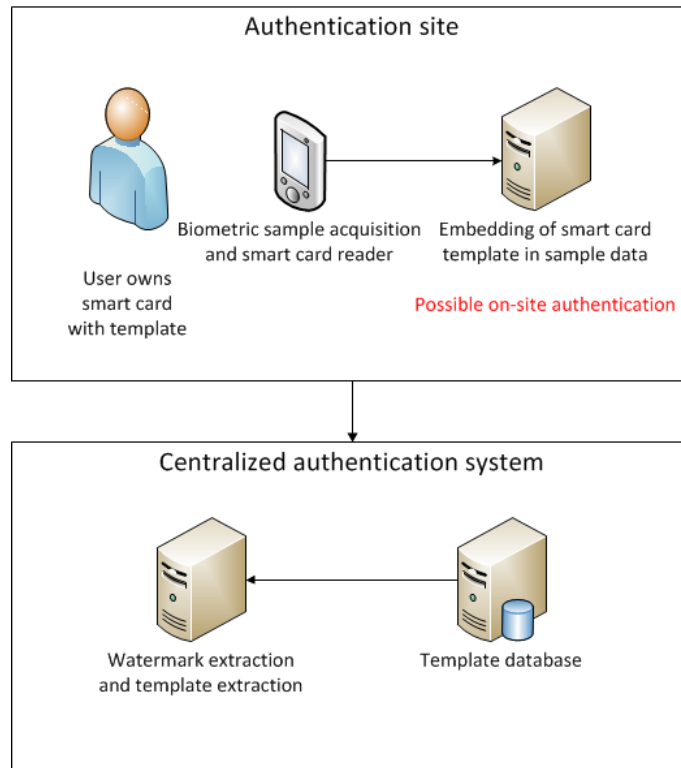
Authentication site

User owns smart card with template

Biometric sample acquisition and smart card reader

Embedding of smart card template in sample data

Possible on-site authentication

Centralized authentication system

Watermark extraction and template extraction

Template database